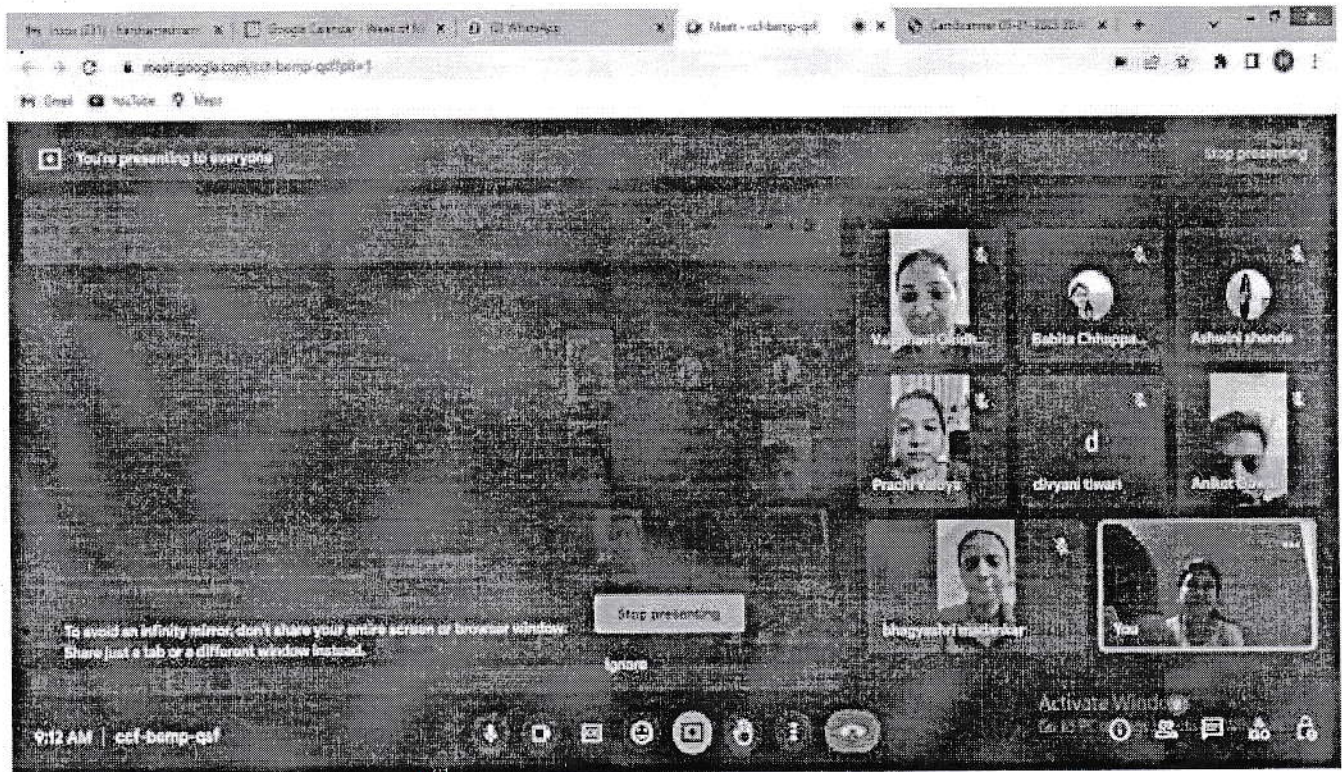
Inbox (231) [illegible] | Google Calendar - Week of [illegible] | (2) WhatsApp | Meet - ccf-bemp-qsf | CamScanner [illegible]

meet.google.com/ccf-bemp-qsf?pli=1

Gmail YouTube Maps

You're presenting to everyone

Stop presenting

Vaishnavi Gaidh...

Babita Chhuppa...

Ashwini shende

Prachi Vaidya

d

divyani tiwari

Aniket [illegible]

bhagyashri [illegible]

You

To avoid an infinity mirror, don't share your entire screen or browser window. Share just a tab or a different window instead.

Stop presenting

Ignore

Activate Windows
Go to PC settings to activate Windows.

9:12 AM | ccf-bemp-qsf